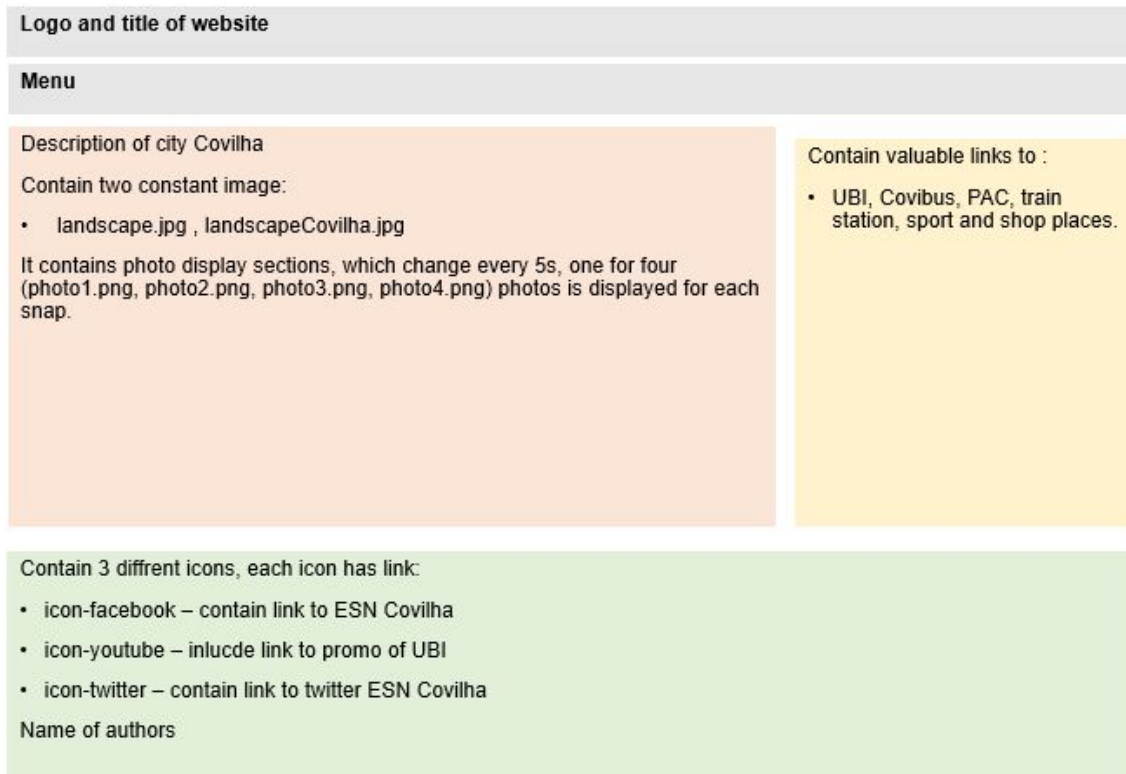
**Logo and title of website**

**Menu**

Description of city Covilha

Contain two constant image:

- landscape.jpg , landscapeCovilha.jpg

It contains photo display sections, which change every 5s, one for four (photo1.png, photo2.png, photo3.png, photo4.png) photos is displayed for each snap.

Contain valuable links to :

- UBI, Covibus, PAC, train station, sport and shop places.

Contain 3 diffrent icons, each icon has link:

- icon-facebook – contain link to ESN Covilha
- icon-youtube – inlucde link to promo of UBI
- icon-twitter – contain link to twitter ESN Covilha

Name of authors